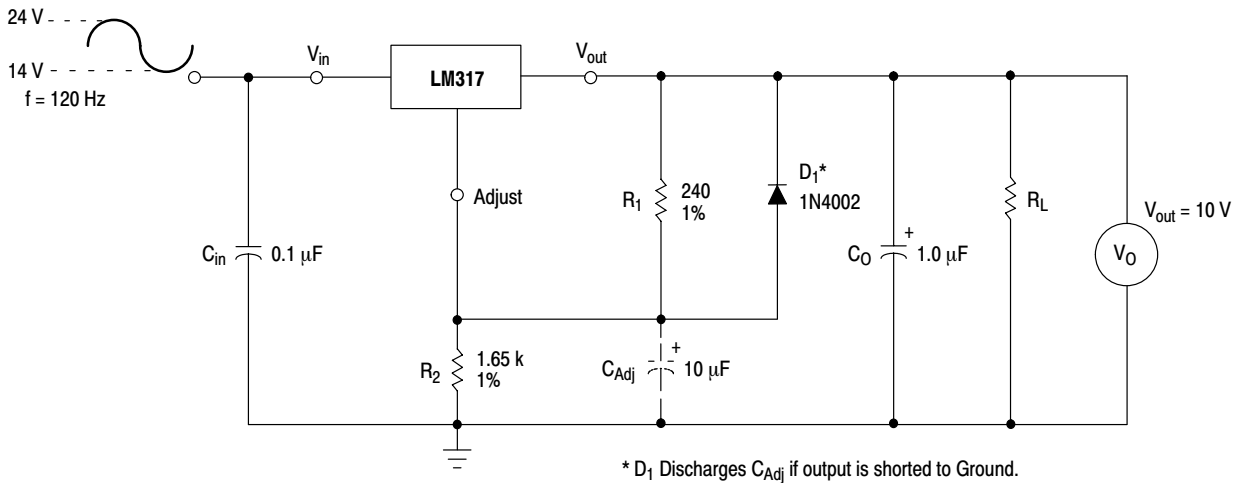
24 V

14 V

f = 120 Hz

$V_{in}$

LM317

$V_{out}$

Adjust

$R_1$ 240 1%

$D_1$* 1N4002

$R_L$

$V_{out}$ = 10 V

$C_{in}$ 0.1 μF

$C_O$ + 1.0 μF

$V_O$

$R_2$ 1.65 k 1%

$C_{Adj}$ + 10 μF

* $D_1$ Discharges $C_{Adj}$ if output is shorted to Ground.